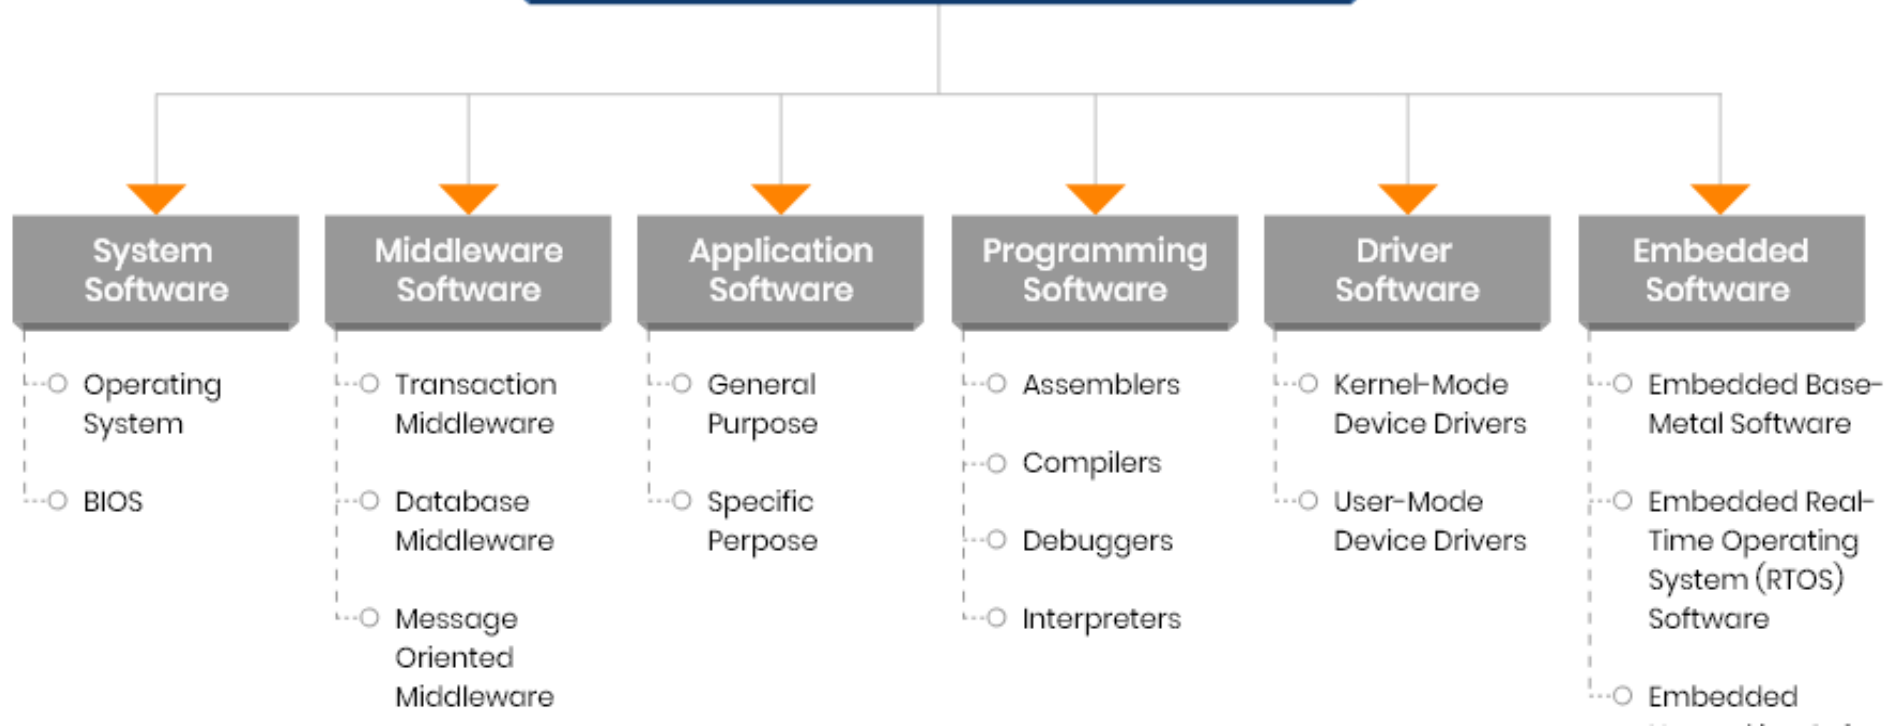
System Software

Operating System

BIOS

Middleware Software

Transaction Middleware

Database Middleware

Message Oriented Middleware

Application Software

General Purpose

Specific Perpose

Programming Software

Assemblers

Compilers

Debuggers

Interpreters

Driver Software

Kernel-Mode Device Drivers

User-Mode Device Drivers

Embedded Software

Embedded Base-Metal Software

Embedded Real-Time Operating System (RTOS) Software

Embedded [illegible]